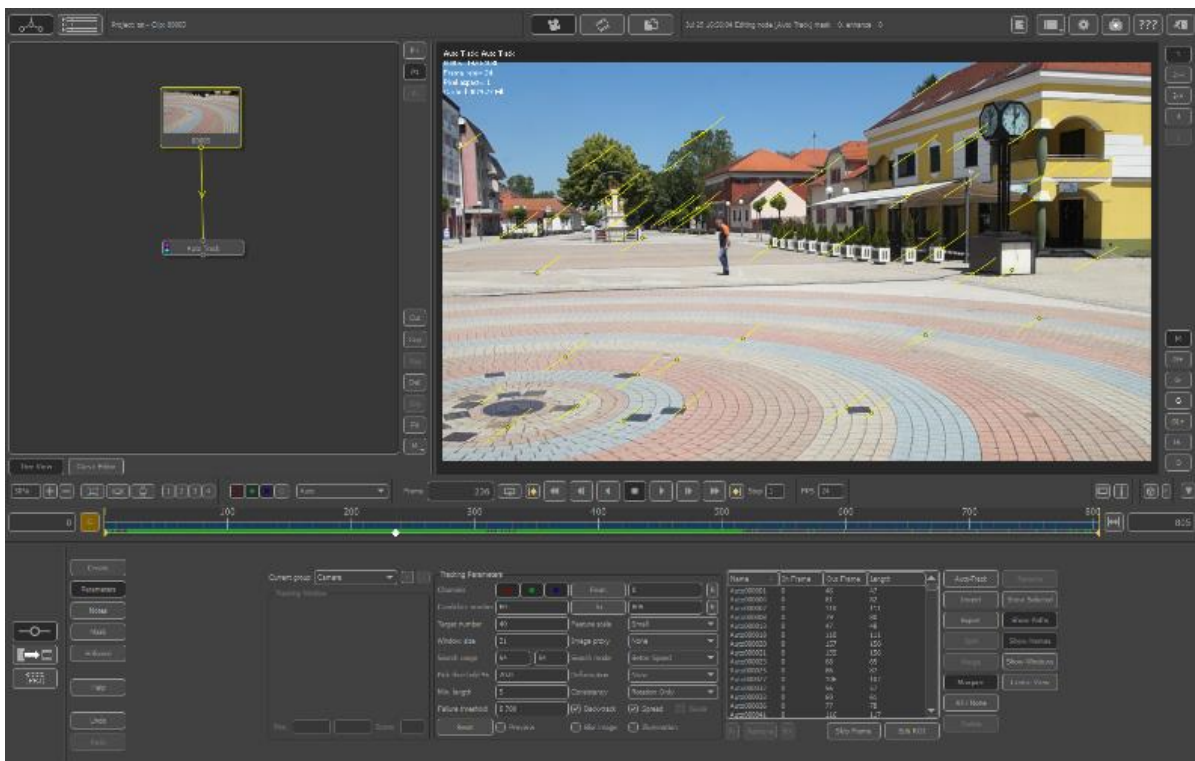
Project: sa - Clip 00003

Auto Track: Auto Track

Tree View
Curve Editor

Frame 336
FPS 24

0
200
300
400
500
600
700
800
825

Create
Parameters
Noise
Mask
Multiview

Help

Undo
Redo

Current group: Camera

Tracking Parameters
Channels
Reset
Candidate number
Target number 40
Feature scale Small
Window size 21
Image proxy None
Search range
Search mode
Min. length 5
Consistency
Failure threshold 0.700
Backtrack
Spread
Preview
Preview

| Name | In Frame | Out Frame | Length |
|---|---|---|---|
| Auto000001 | 0 | 46 | 47 |
| Auto000003 | 0 | 91 | 92 |
| Auto000007 | 0 | 110 | 111 |
| Auto000009 | 0 | 79 | 80 |
| Auto000013 | 0 | 47 | 48 |
| Auto000018 | 0 | 110 | 111 |
| Auto000020 | 0 | 127 | 128 |
| Auto000021 | 0 | 129 | 130 |
| Auto000023 | 0 | 68 | 69 |
| Auto000025 | 0 | 86 | 87 |
| Auto000027 | 0 | 106 | 107 |
| Auto000030 | 0 | 66 | 67 |
| Auto000032 | 0 | 60 | 61 |
| Auto000036 | 0 | 77 | 78 |
| Auto000041 | 0 | 146 | 147 |

Skip Frame
Edit ROI

Auto Track
Invert
Import
Split
Merge
Mergers
All / None
Delete
Remove
Show Selected
Show Paths
Show Frames
Show Windows
Lock View